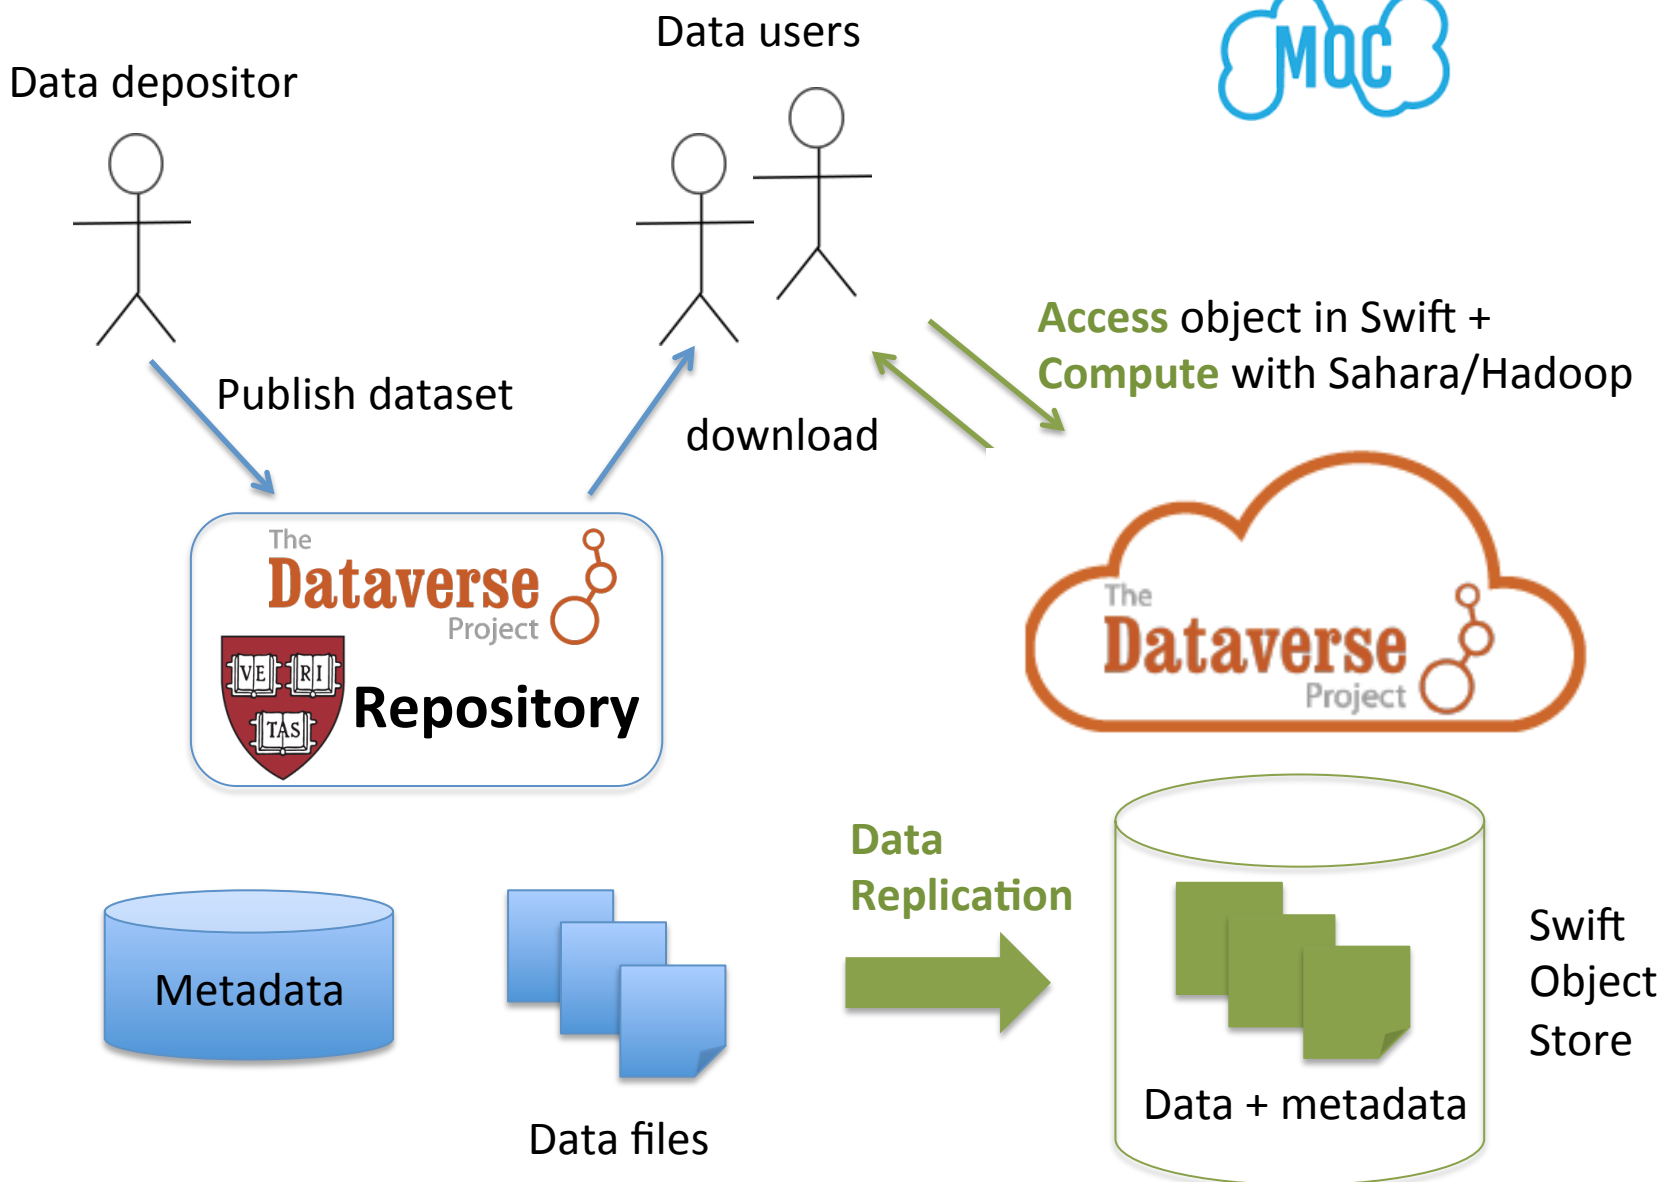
Data users

MOC

Data depositor

Access object in Swift + Compute with Sahara/Hadoop

Publish dataset

download

The Dataverse Project

VE RI TAS

Repository

The Dataverse Project

Data Replication

Metadata

Data files

Data + metadata

Swift Object Store